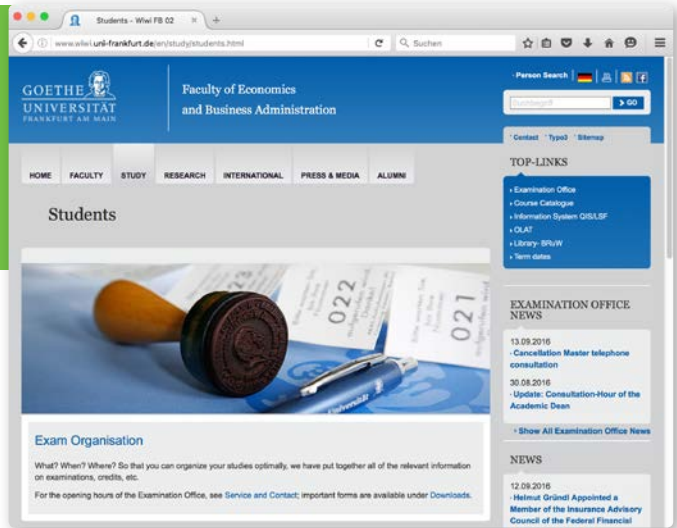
Students - Wiwi FB 02

www.wiwi.uni-frankfurt.de/en/study/students.html

Suchen

GOETHE UNIVERSITÄT FRANKFURT AM MAIN

Faculty of Economics and Business Administration

Person Search

Suchbegriff

GO

Contact · Typo3 · Sitemap

HOME FACULTY STUDY RESEARCH INTERNATIONAL PRESS & MEDIA ALUMNI

Students

022

021

Exam Organisation

What? When? Where? So that you can organize your studies optimally, we have put together all of the relevant information on examinations, credits, etc.

For the opening hours of the Examination Office, see Service and Contact; important forms are available under Downloads.

TOP-LINKS

› Examination Office
› Course Catalogue
› Information System QIS/LSF
› OLAT
› Library- BRuW
› Term dates

EXAMINATION OFFICE NEWS

13.09.2016
› Cancellation Master telephone consultation

30.08.2016
› Update: Consultation-Hour of the Academic Dean

› Show All Examination Office News

NEWS

12.09.2016
› Helmut Gründl Appointed a Member of the Insurance Advisory Council of the Federal Financial